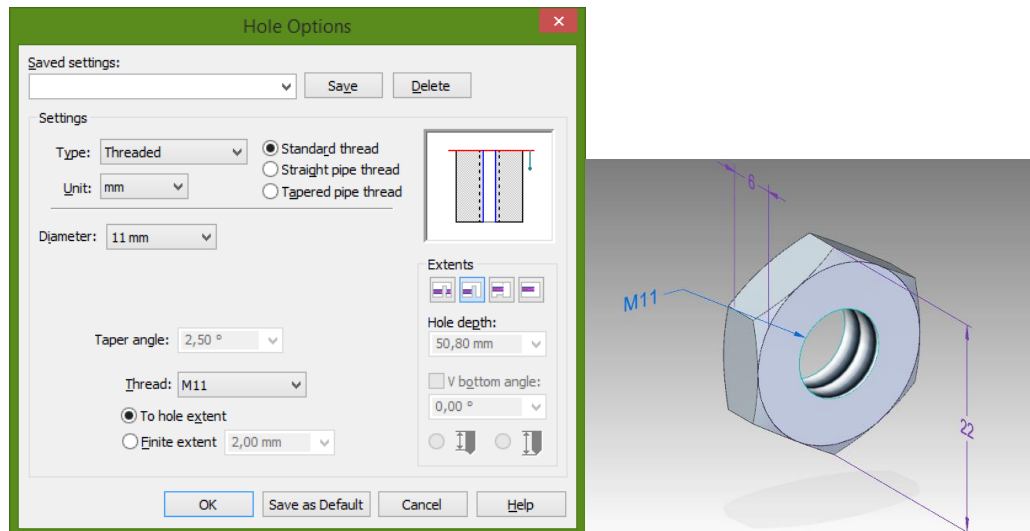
Hole Options

Saved settings:

Save Delete

Settings

Type: Threaded

Unit: mm

Standard thread
Straight pipe thread
Tapered pipe thread

Diameter: 11 mm

Extents

Hole depth:
50,80 mm

V bottom angle:
0,00 °

Taper angle: 2,50 °

Thread: M11

To hole extent
Finite extent 2,00 mm

OK Save as Default Cancel Help

6

M11

22